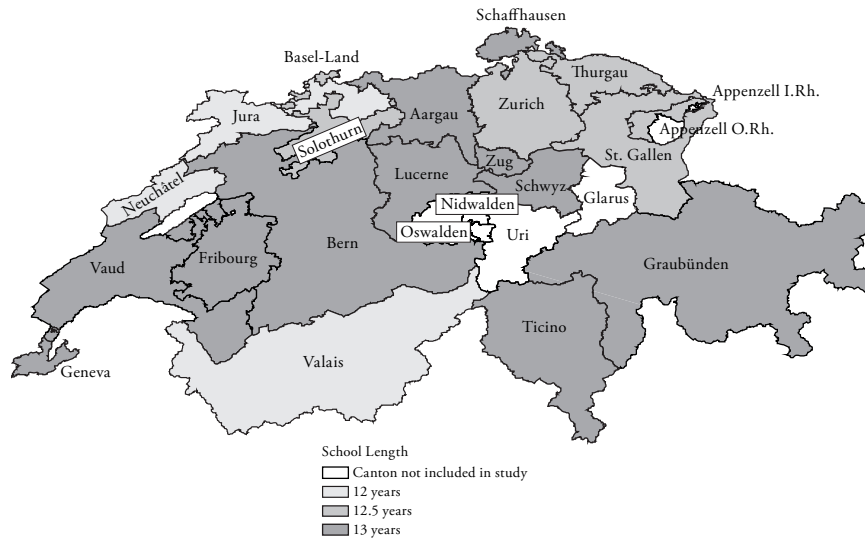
Schaffhausen
Basel-Land
Thurgau
Appenzell I.Rh.
Jura
Aargau
Zurich
Appenzell O.Rh.
Solothurn
St. Gallen
Zug
Lucerne
Neuchâtel
Schwyz
Glarus
Nidwalden
Oswalden
Uri
Vaud
Fribourg
Bern
Graubünden
Ticino
Valais
Geneva

School Length
Canton not included in study
12 years
12.5 years
13 years